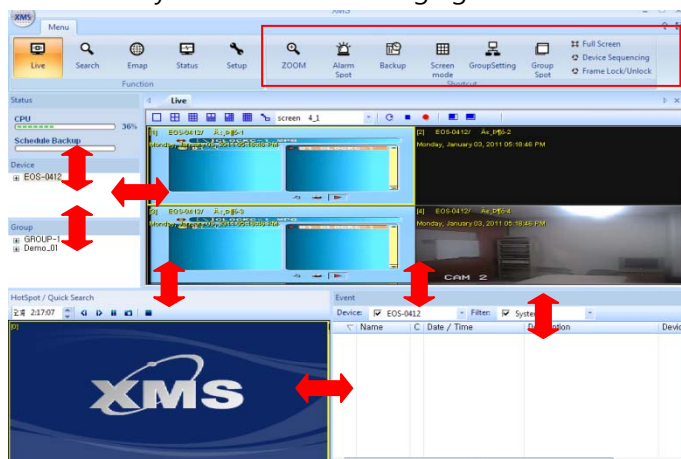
XMS

Menu

Live
Search
Emap
Status
Setup
Function

ZOOM
Alarm Spot
Backup
Screen mode
GroupSetting
Group Spot
Full Screen
Device Sequencing
Frame Lock/Unlock
Shortcut

Status
CPU
36%
Schedule Backup

Device
EOS-0412

Group
GROUP-1
Demo_01

Live
screen 4_1

[1] EOS-0412/ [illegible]-1
Monday, January 03, 2011 05:18:46 PM

[2] EOS-0412/ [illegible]-2
Monday, January 03, 2011 05:18:46 PM

[3] EOS-0412/ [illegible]-3
Monday, January 03, 2011 05:18:46 PM

[4] EOS-0412/ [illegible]-4
Monday, January 03, 2011 05:18:46 PM
CAM 2

HotSpot / Quick Search
2:17:07
[0]
XMS

Event
Device: EOS-0412
Filter: Syste
Name
C
Date / Time
Description
Devic